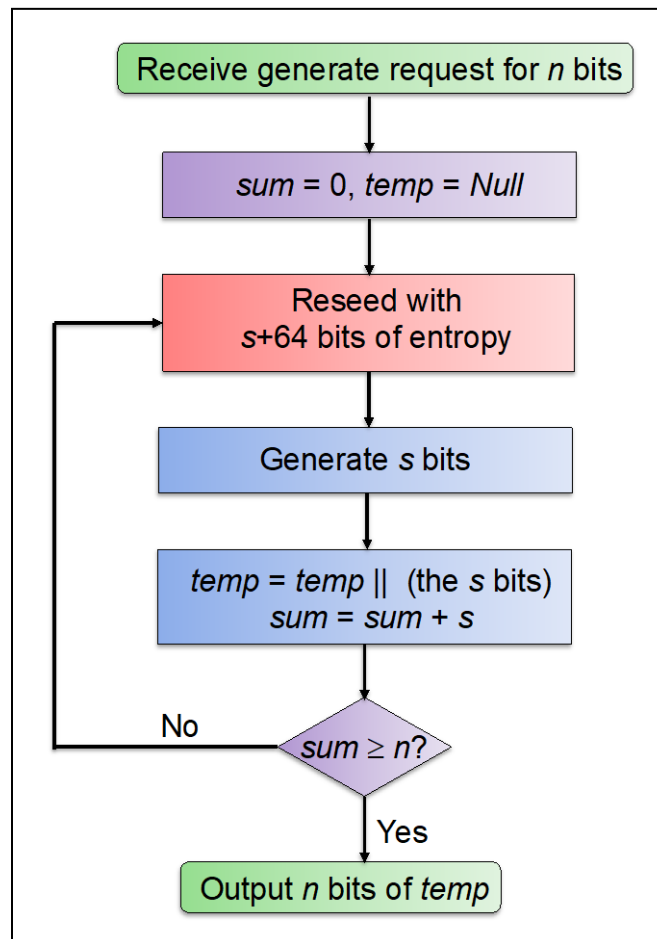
Receive generate request for $n$ bits

$sum$ = 0, $temp$ = $Null$

Reseed with $s$+64 bits of entropy

Generate $s$ bits

$temp$ = $temp$ || (the $s$ bits)
$sum$ = $sum$ + $s$

No

$sum \geq n$?

Yes

Output $n$ bits of $temp$